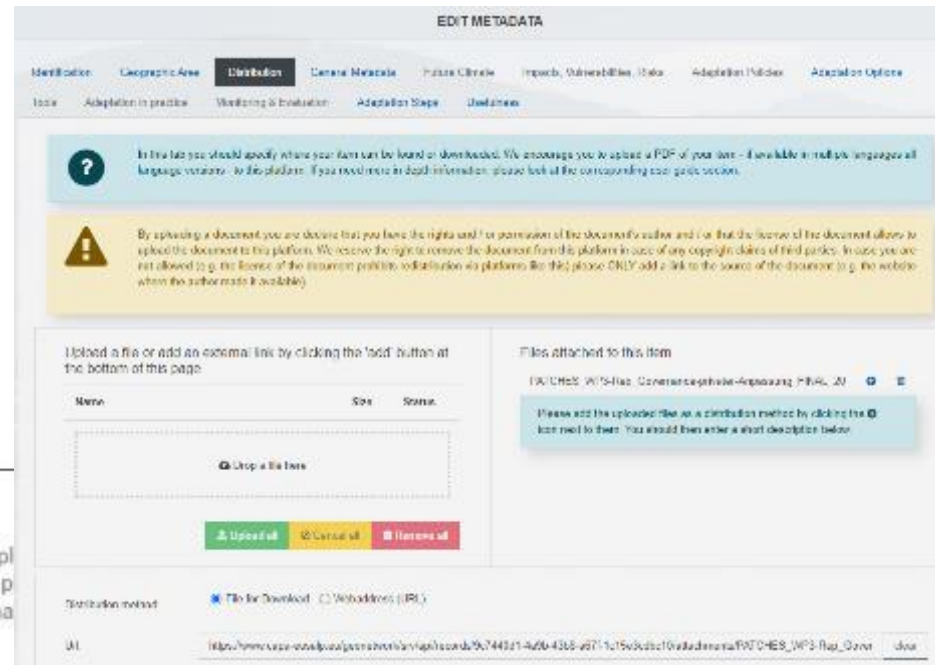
EDIT METADATA

Identification Geographic Area Distribution General Metadata Future Climate Impacts, Vulnerabilities, Risks Adaptation Policies Adaptation Options Tools Adaptation in practice Monitoring & Evaluation Adaptation Steps Usefulness

In this tab you should specify where your item can be found or downloaded. We encourage you to upload a PDF of your item - if available in multiple languages all language versions - to this platform. If you need more in depth information, please look at the corresponding user guide section.

By uploading a document you are declare that you have the rights and / or permission of the document's author and / or that the license of the document allows to upload the document to this platform. We reserve the right to remove the document from this platform in case of any copyright claims of third parties. In case you are not allowed (e.g. the license of the document prohibits redistribution via platforms like this) please ONLY add a link to the source of the document (e.g. the website where the author made it available).

Upload a file or add an external link by clicking the 'add' button at the bottom of this page

| Name | Size | Status |
|---|---|---|

Drop a file here

Upload all Cancel all Remove all

Files attached to this item

PATCHES_WP3-Rep_Conversation-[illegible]-Anpassung_FINAL_20

Please add the uploaded files as a distribution method by clicking the icon next to them. You should then enter a short description below.

Distribution method File for Download Webaddress (URL)

Url https://www.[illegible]/PATCHES_WP3-Rep_Conv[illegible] show